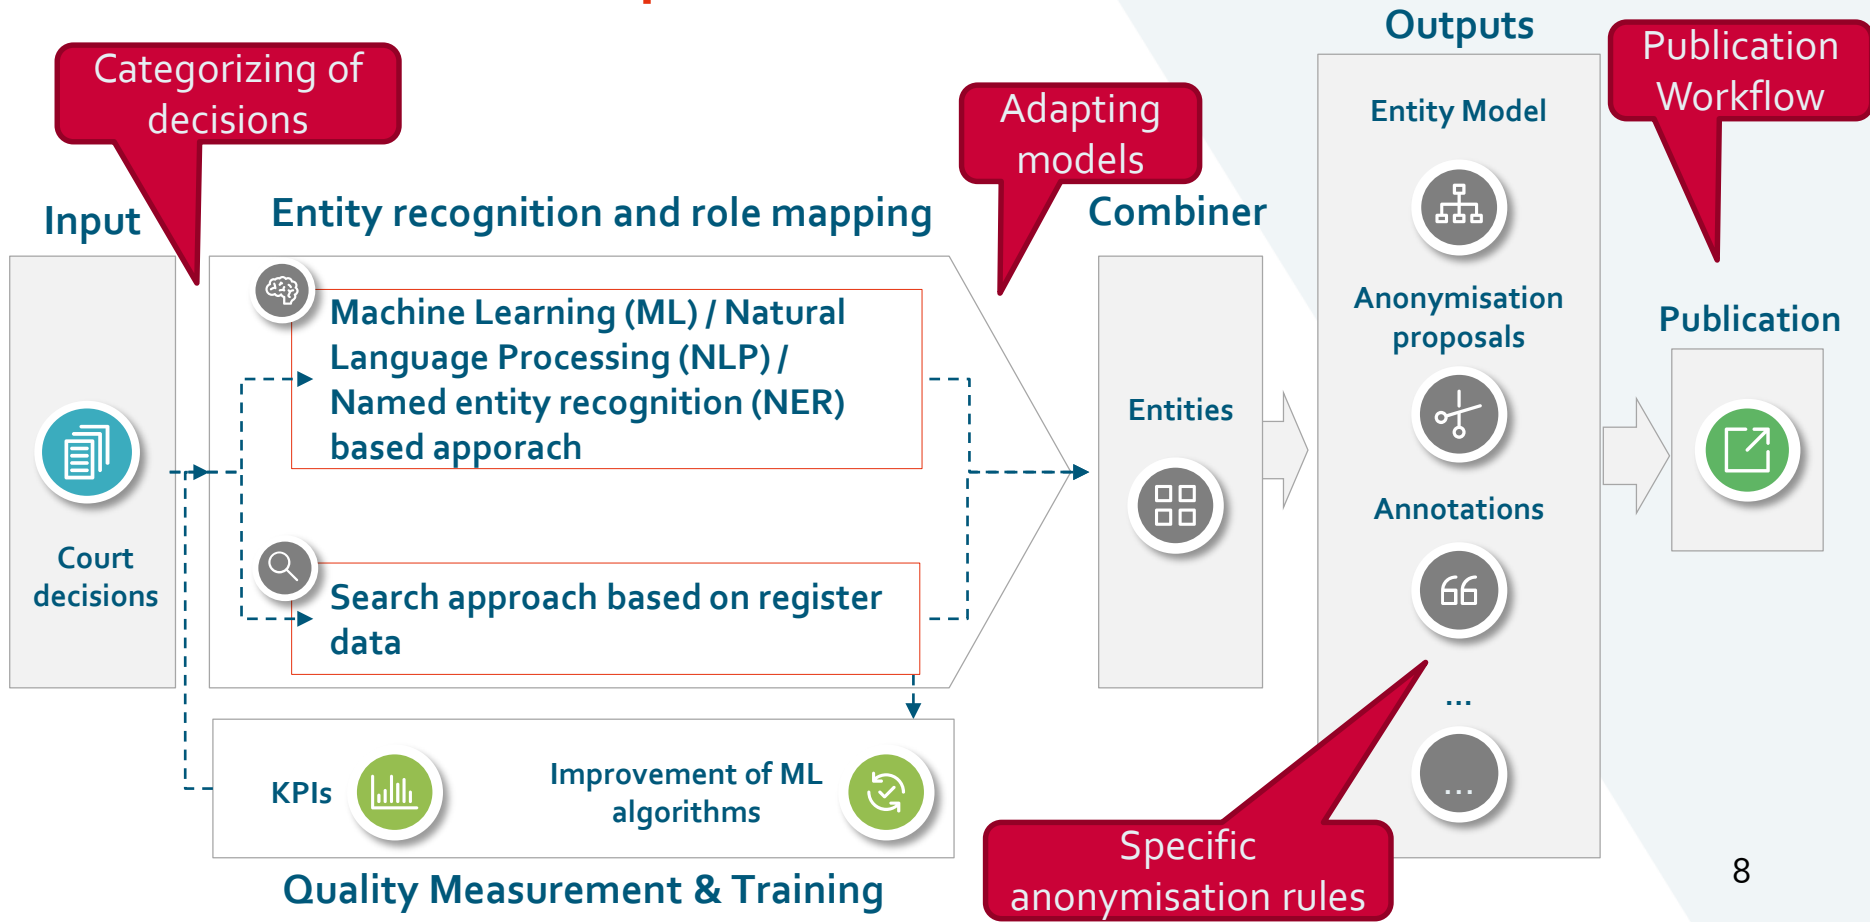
Categorizing of decisions

Adapting models

Outputs

Publication Workflow

Input

Entity recognition and role mapping

Combiner

Entity Model

Machine Learning (ML) / Natural Language Processing (NLP) / Named entity recognition (NER) based apporach

Anonymisation proposals

Publication

Entities

Court decisions

Annotations

Search approach based on register data

...

KPIs

Improvement of ML algorithms

...

Quality Measurement & Training

Specific anonymisation rules

8